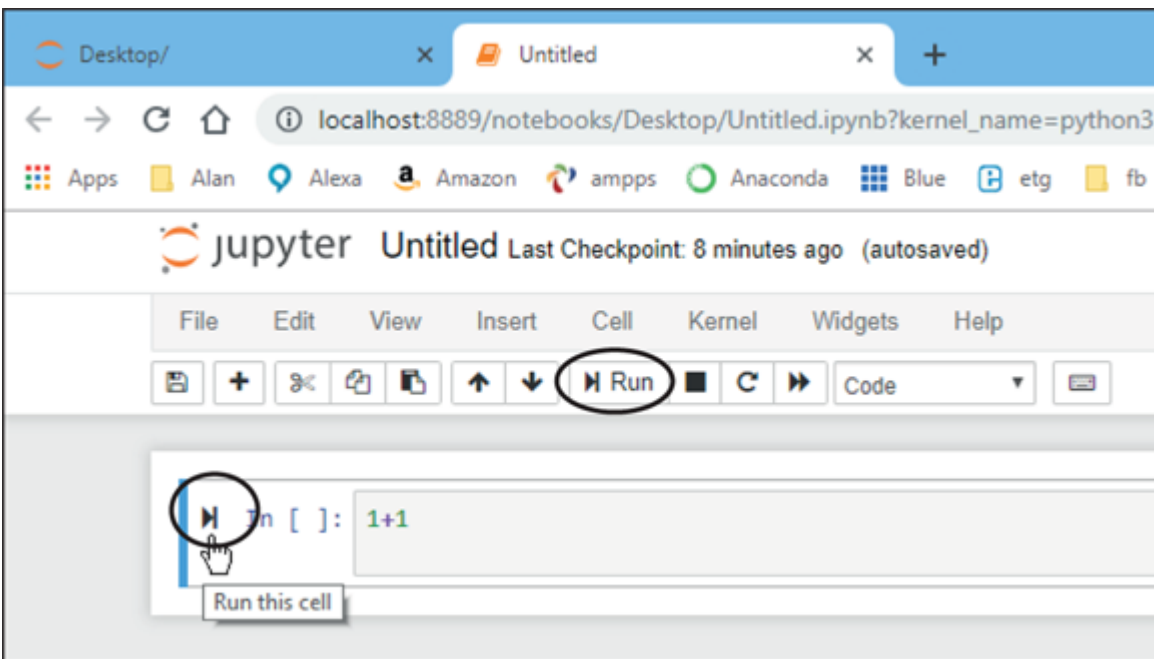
Desktop/ ×
Untitled ×
+
localhost:8889/notebooks/Desktop/Untitled.ipynb?kernel_name=python3
Apps Alan Alexa Amazon ampps Anaconda Blue etg fb
jupyter Untitled Last Checkpoint: 8 minutes ago (autosaved)
File Edit View Insert Cell Kernel Widgets Help
Run Code
In [ ]: 1+1
Run this cell